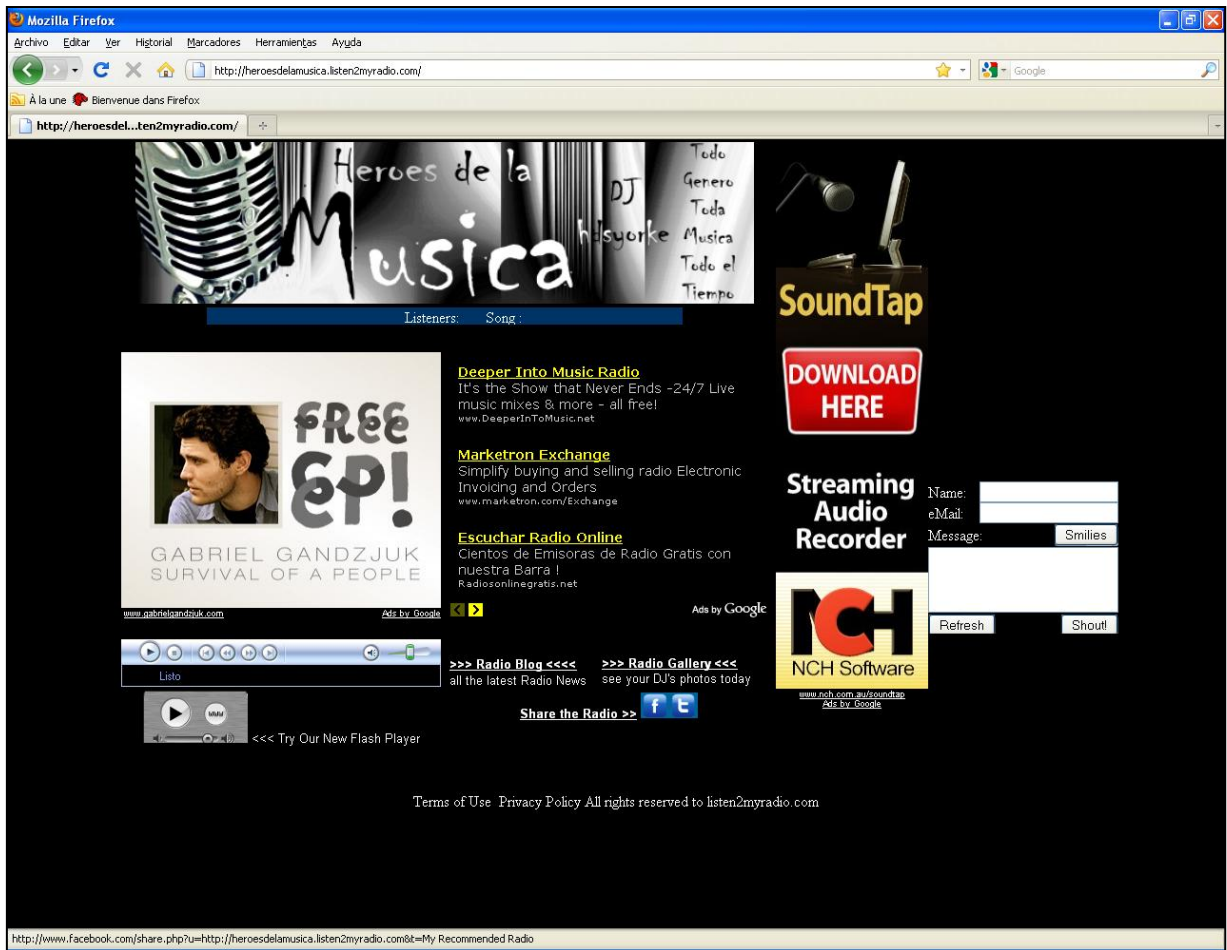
Mozilla Firefox

Archivo Editar Ver Historial Marcadores Herramientas Ayuda

http://heroesdelamusica.listen2myradio.com/

Google

À la une Bienvenue dans Firefox

http://heroesdel...ten2myradio.com/

Heroes de la Musica DJ hdsyorke Todo Genero Toda Musica Todo el Tiempo

Listeners: Song :

FREE EP!

GABRIEL GANDZJUK
SURVIVAL OF A PEOPLE

www.gabrielgandzjuk.com Ads by Google

Deeper Into Music Radio
It's the Show that Never Ends -24/7 Live music mixes & more - all free!
www.DeeperInToMusic.net

Marketron Exchange
Simplify buying and selling radio Electronic Invoicing and Orders
www.marketron.com/Exchange

Escuchar Radio Online
Cientos de Emisoras de Radio Gratis con nuestra Barra !
Radiosonlinegratis.net

Ads by Google

SoundTap

DOWNLOAD HERE

Streaming Audio Recorder

NCH Software

www.nch.com.au/soundtap
Ads by Google

Name:
eMail:
Message: Smilies

Refresh Shout!

Listo

>>> Radio Blog <<<<
all the latest Radio News

>>> Radio Gallery <<<
see your DJ's photos today

Share the Radio >>

<<< Try Our New Flash Player

Terms of Use Privacy Policy All rights reserved to listen2myradio.com

http://www.facebook.com/share.php?u=http://heroesdelamusica.listen2myradio.com&t=My Recommended Radio